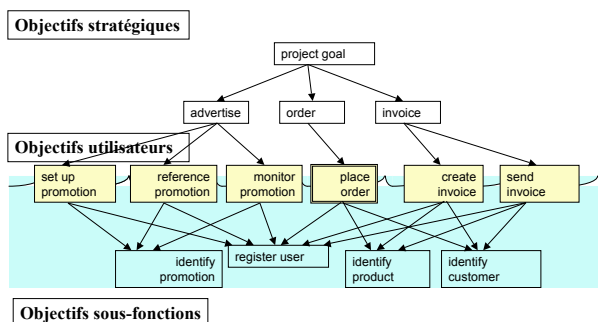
Objectifs stratégiques

project goal

advertise

order

invoice

Objectifs utilisateurs

set up promotion

reference promotion

monitor promotion

place order

create invoice

send invoice

identify promotion

register user

identify product

identify customer

Objectifs sous-fonctions